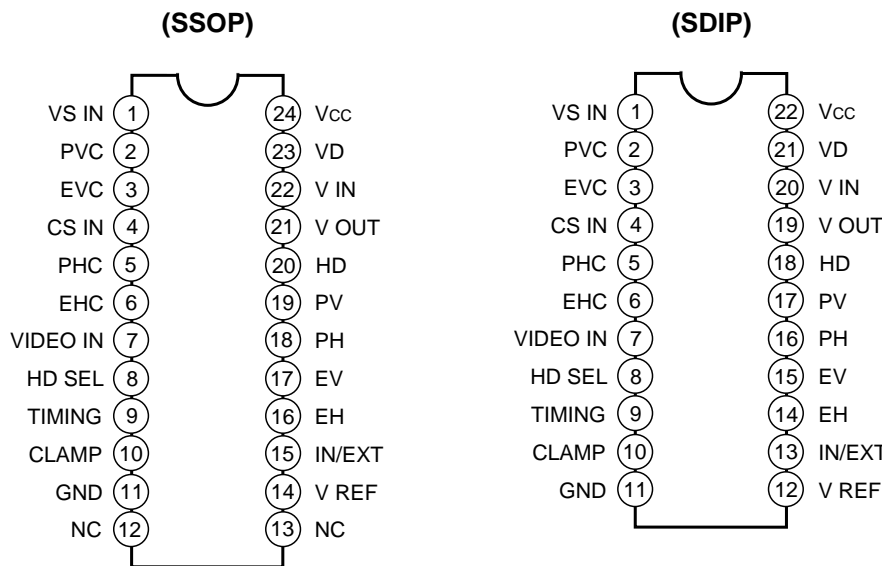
(SSOP)

VS IN 1
PVC 2
EVC 3
CS IN 4
PHC 5
EHC 6
VIDEO IN 7
HD SEL 8
TIMING 9
CLAMP 10
GND 11
NC 12

24 Vcc
23 VD
22 V IN
21 V OUT
20 HD
19 PV
18 PH
17 EV
16 EH
15 IN/EXT
14 V REF
13 NC

(SDIP)

VS IN 1
PVC 2
EVC 3
CS IN 4
PHC 5
EHC 6
VIDEO IN 7
HD SEL 8
TIMING 9
CLAMP 10
GND 11

22 Vcc
21 VD
20 V IN
19 V OUT
18 HD
17 PV
16 PH
15 EV
14 EH
13 IN/EXT
12 V REF